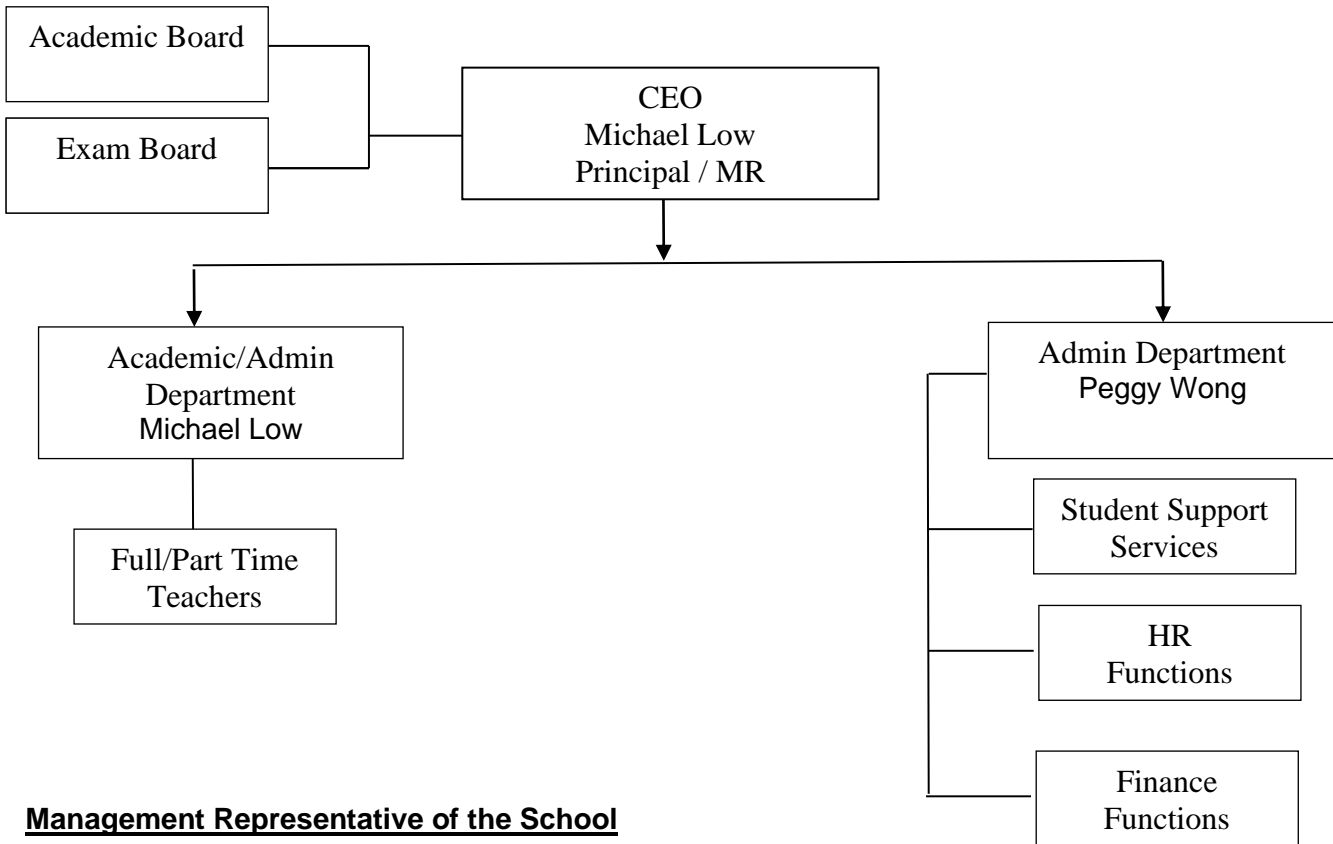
Academic Board

Exam Board

CEO
Michael Low
Principal / MR

Academic/Admin Department
Michael Low

Full/Part Time Teachers

Admin Department
Peggy Wong

Student Support Services

HR Functions

Finance Functions

**Management Representative of the School**